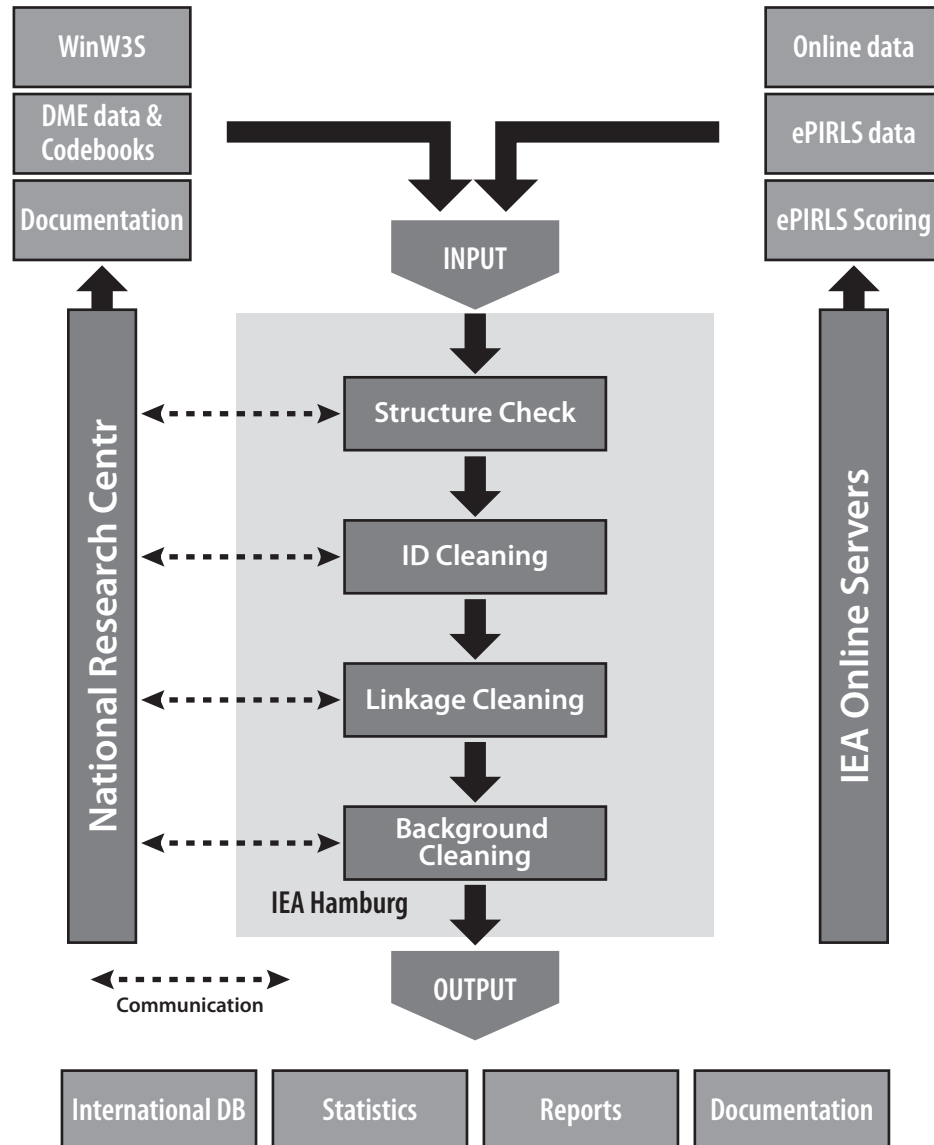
WinW3S

DME data & Codebooks

Documentation

Online data

ePIRLS data

ePIRLS Scoring

INPUT

National Research Centr

Structure Check

ID Cleaning

Linkage Cleaning

Background Cleaning

IEA Hamburg

IEA Online Servers

Communication

OUTPUT

International DB

Statistics

Reports

Documentation